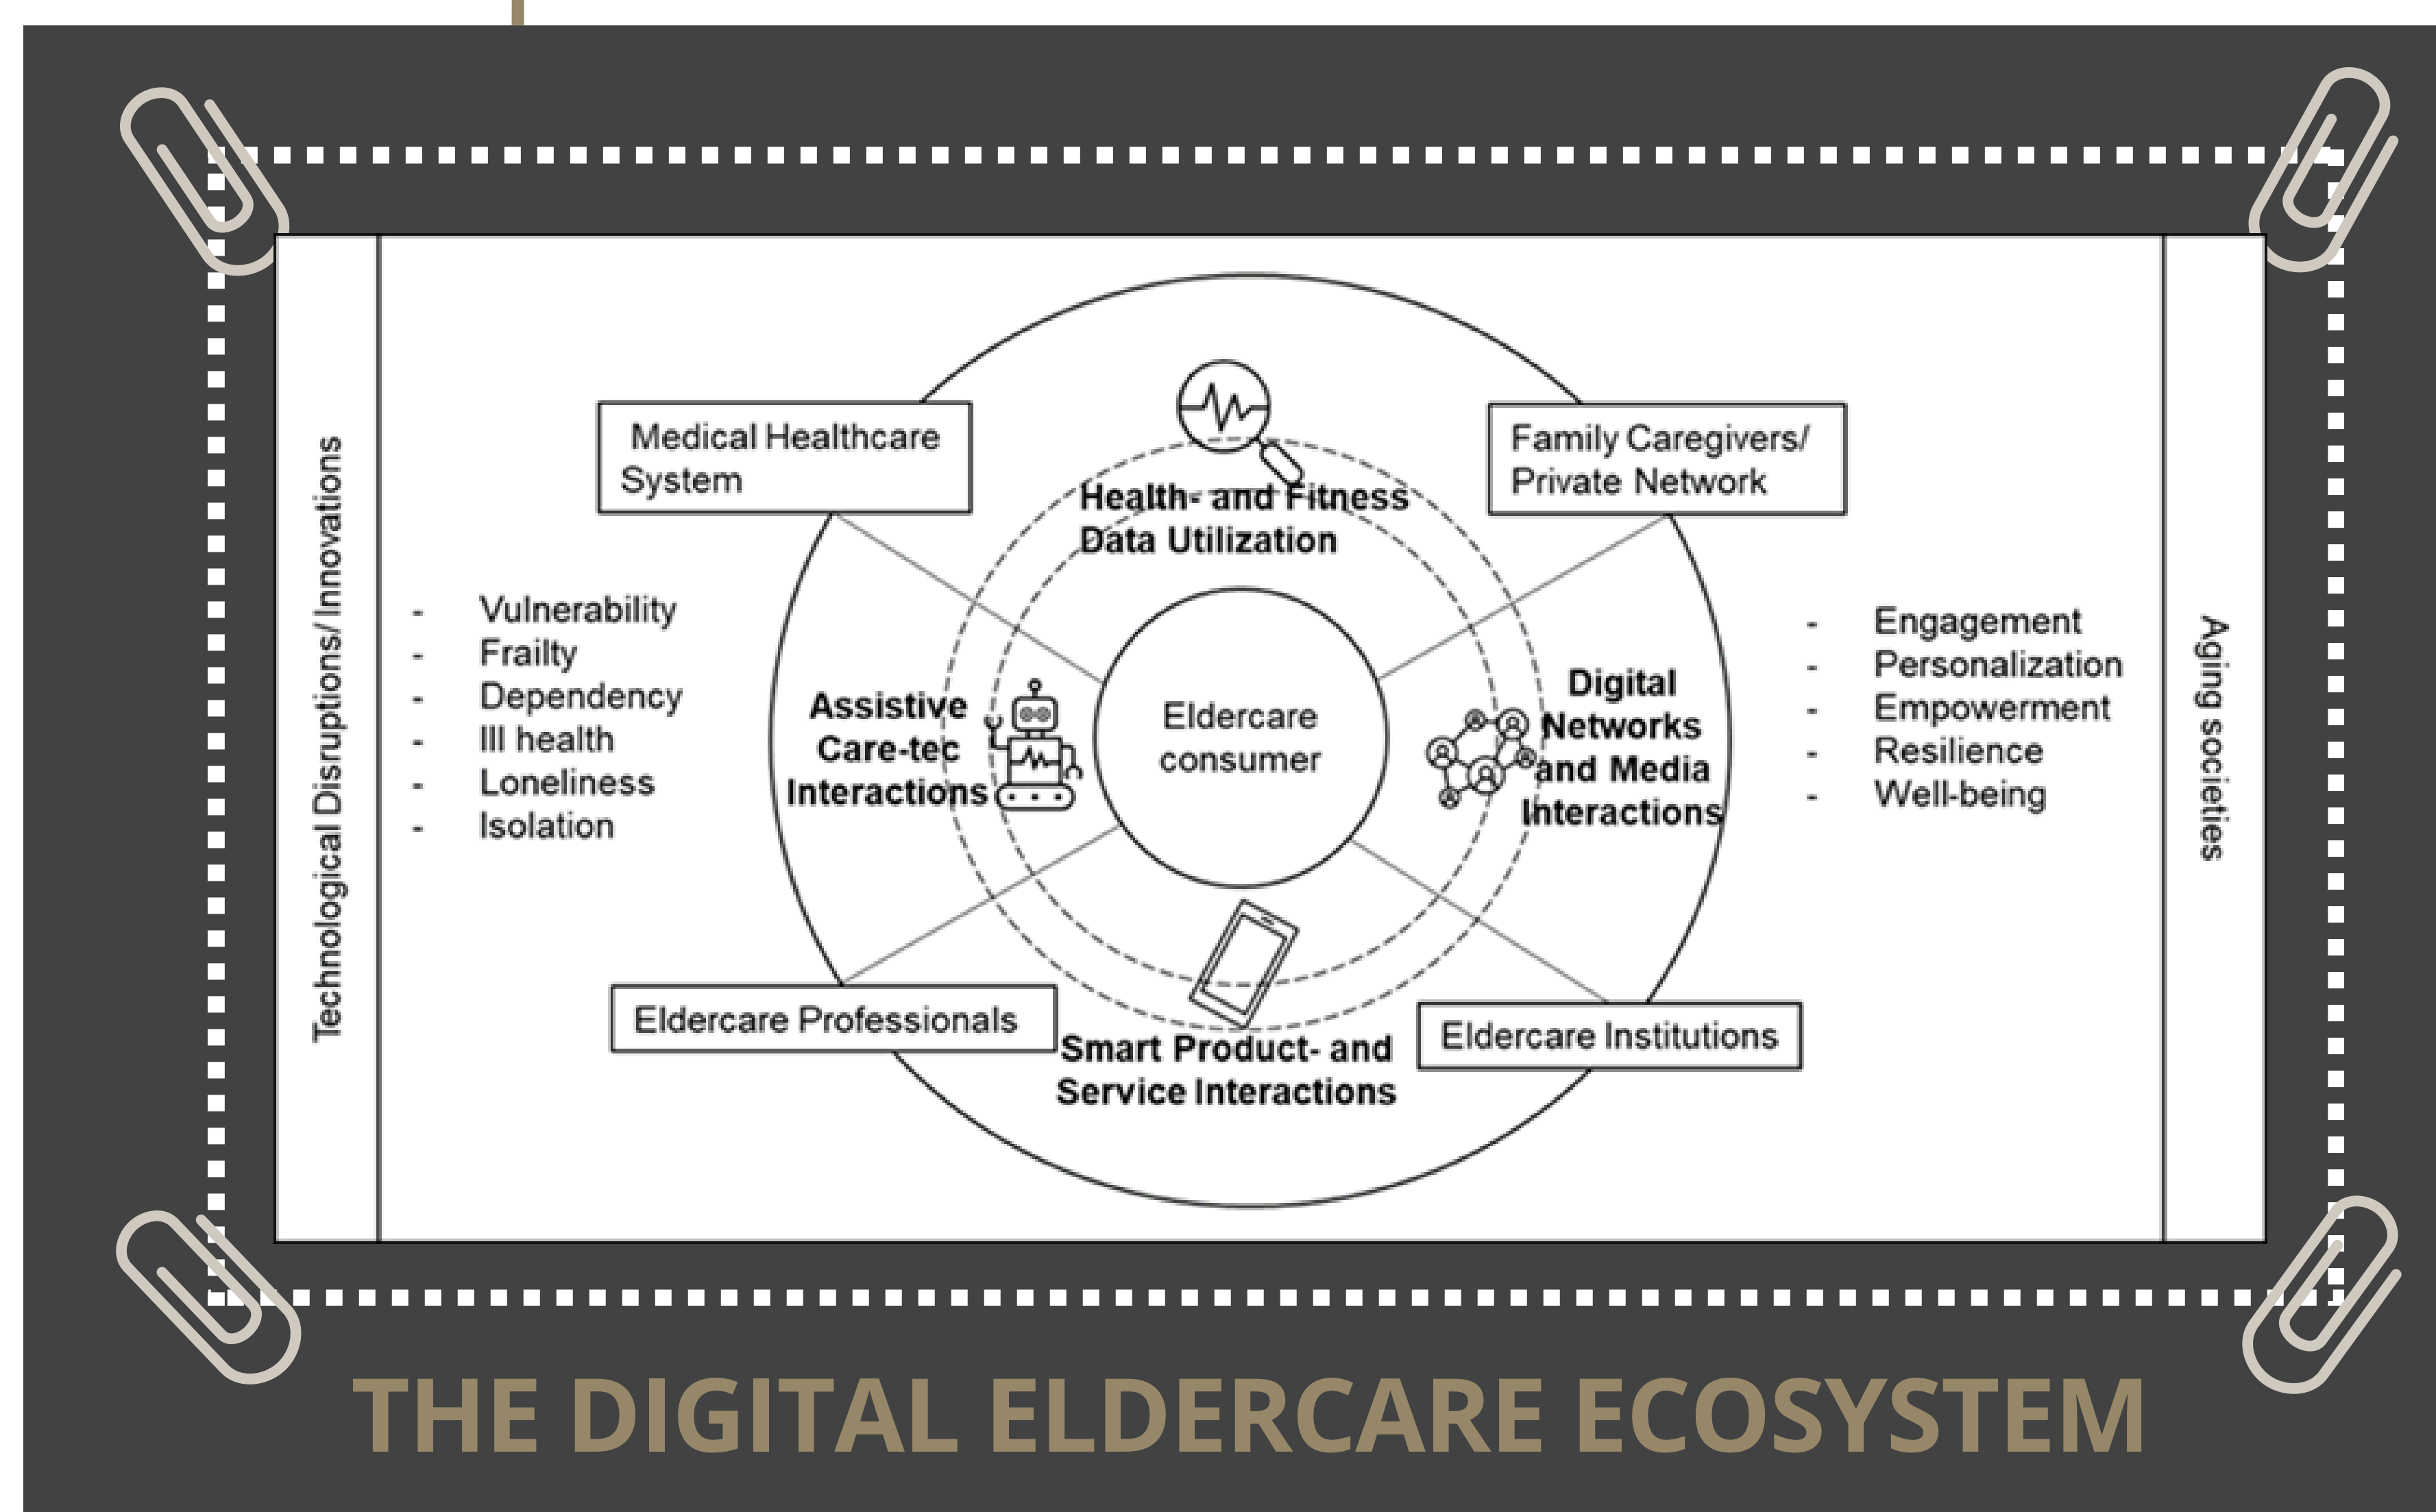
Technological Disruptions/ Innovations

- Vulnerability
- Frailty
- Dependency
- Ill health
- Loneliness
- Isolation

Medical Healthcare System

Health- and Fitness Data Utilization

Family Caregivers/ Private Network

Assistive Care-tec Interactions

Eldercare consumer

Digital Networks and Media Interactions

Eldercare Professionals

Smart Product- and Service Interactions

Eldercare Institutions

- Engagement
- Personalization
- Empowerment
- Resilience
- Well-being

Aging societies

THE DIGITAL ELDERCARE ECOSYSTEM